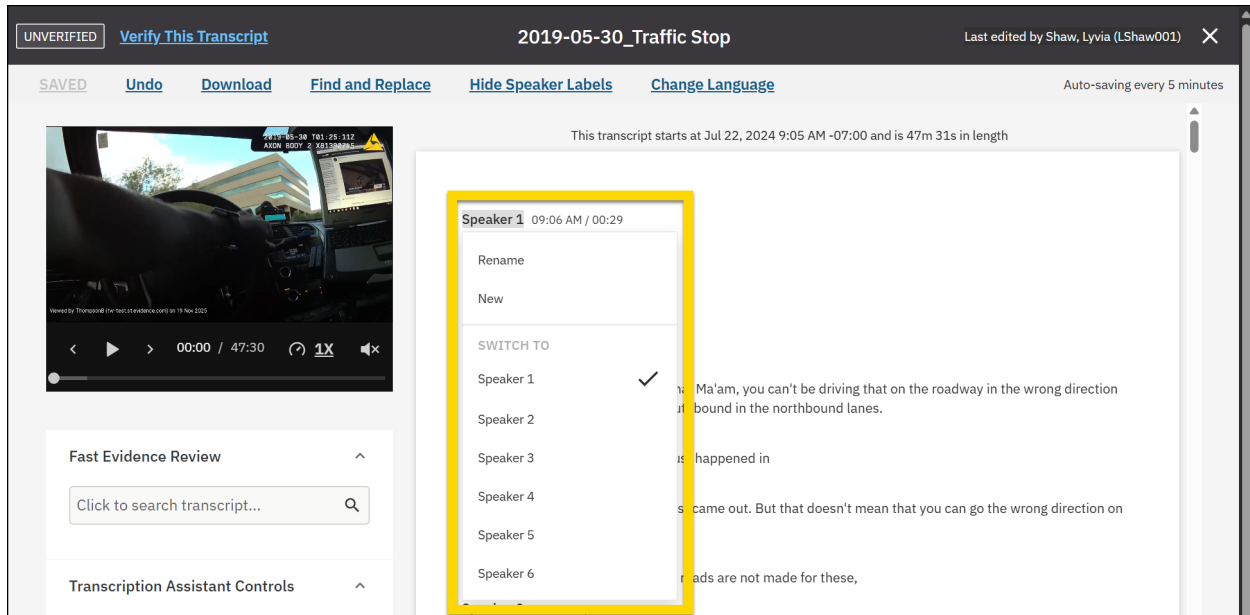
UNVERIFIED Verify This Transcript

2019-05-30_Traffic Stop

Last edited by Shaw, Lyvia (LShaw001)

SAVED Undo Download Find and Replace Hide Speaker Labels Change Language

Auto-saving every 5 minutes

2019-05-30 T01:25:11Z AXON BODY 2 X81300?A5

Viewed by ThompsonB (tw-test.stevidence.com) on 19 Nov 2025

00:00 / 47:30 1X

This transcript starts at Jul 22, 2024 9:05 AM -07:00 and is 47m 31s in length

Speaker 1 09:06 AM / 00:29

Rename

New

SWITCH TO

Speaker 1

Speaker 2

Speaker 3

Speaker 4

Speaker 5

Speaker 6

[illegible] Ma'am, you can't be driving that on the roadway in the wrong direction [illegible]bound in the northbound lanes.

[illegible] happened in

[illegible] came out. But that doesn't mean that you can go the wrong direction on

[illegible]ads are not made for these,

Fast Evidence Review

Click to search transcript...

Transcription Assistant Controls